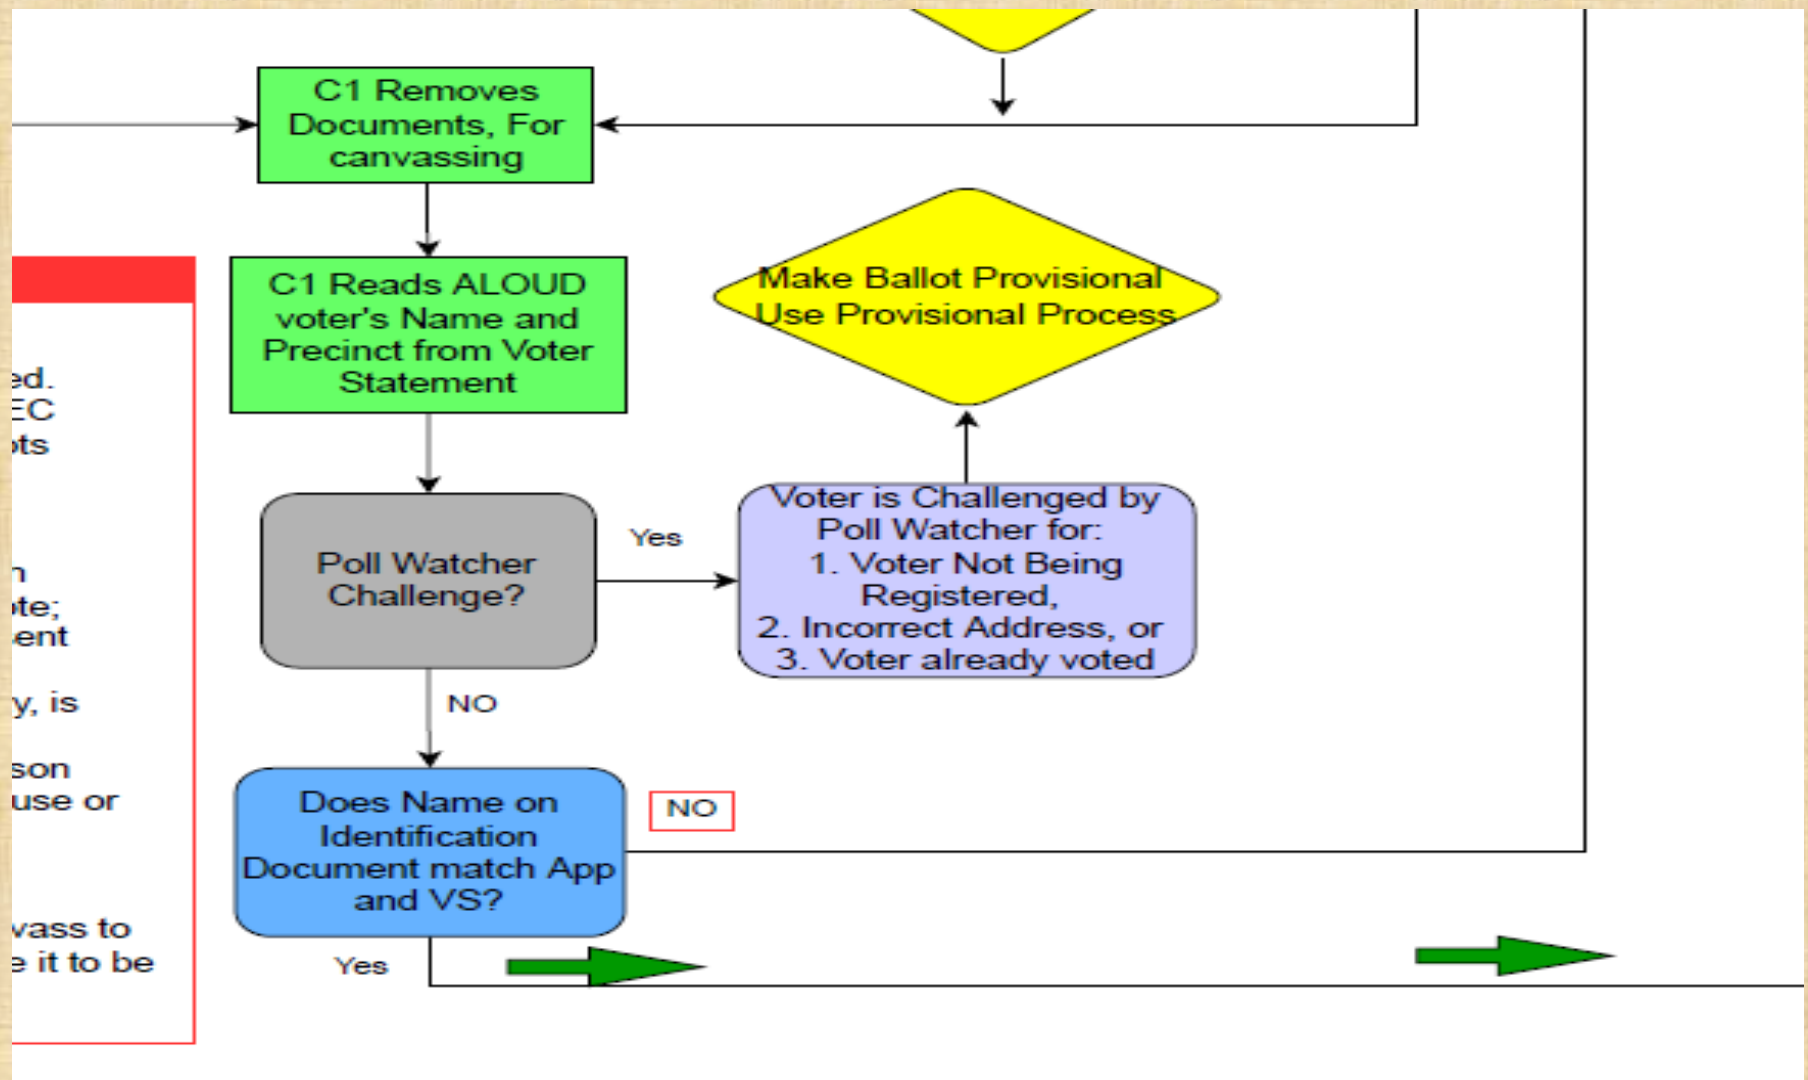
C1 Removes Documents, For canvassing

C1 Reads ALOUD voter's Name and Precinct from Voter Statement

Make Ballot Provisional Use Provisional Process

ed.
EC
ots

n
ote;
ent

y, is

son
use or

vass to
e it to be

Poll Watcher Challenge?

Yes

Voter is Challenged by Poll Watcher for:
1. Voter Not Being Registered,
2. Incorrect Address, or
3. Voter already voted

NO

Does Name on Identification Document match App and VS?

NO

Yes